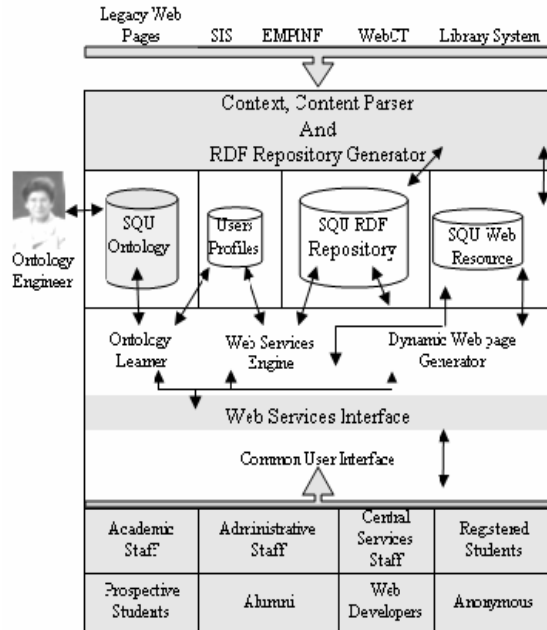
Legacy Web Pages SIS EMPINF WebCT Library System

Context, Content Parser And RDF Repository Generator

Ontology Engineer

SQU Ontology

Users Profiles

SQU RDF Repository

SQU Web Resource

Ontology Learner

Web Services Engine

Dynamic Web page Generator

Web Services Interface

Common User Interface

| Academic Staff | Administrative Staff | Central Services Staff | Regstered Students |
|---|---|---|---|
| Prospective Students | Alumni | Web Developers | Anonymous |